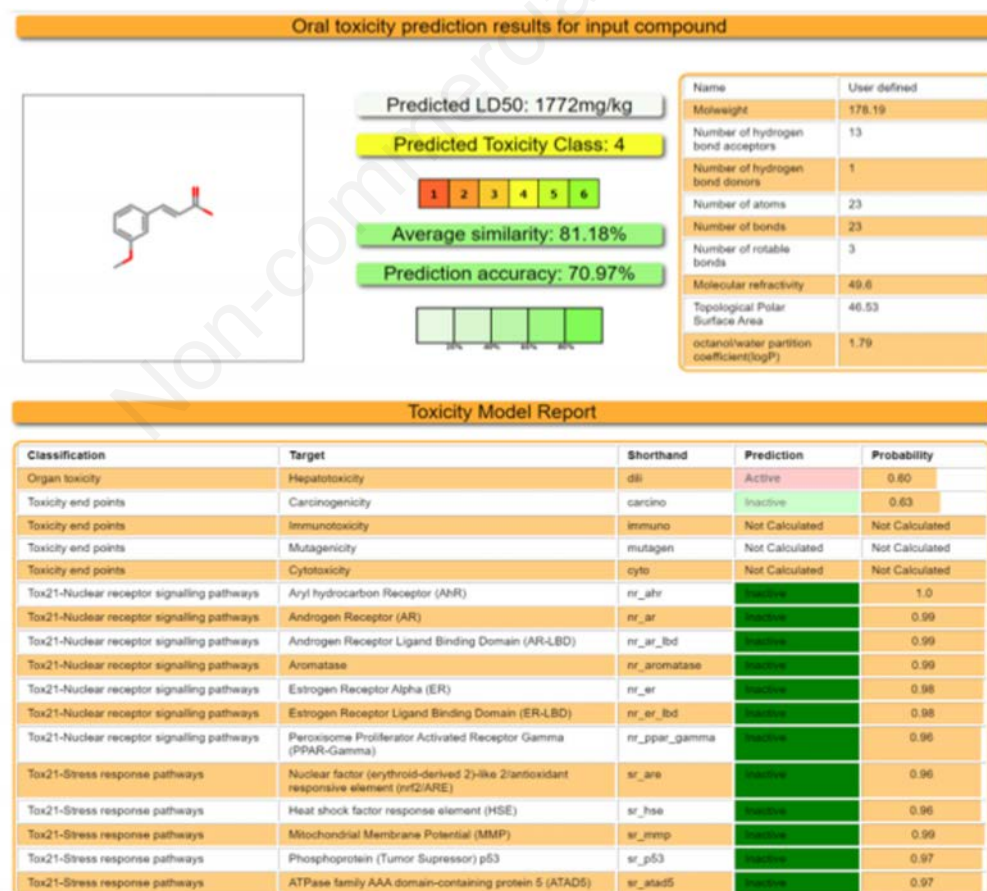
Oral toxicity prediction results for input compound

Predicted LD50: 1772mg/kg

Predicted Toxicity Class: 4

1 2 3 4 5 6

Average similarity: 81.18%

Prediction accuracy: 70.97%

20% 40% 60% 80%

| Name | User defined |
|---|---|
| Molweight | 178.19 |
| Number of hydrogen bond acceptors | 13 |
| Number of hydrogen bond donors | 1 |
| Number of atoms | 23 |
| Number of bonds | 23 |
| Number of rotable bonds | 3 |
| Molecular refractivity | 49.6 |
| Topological Polar Surface Area | 46.53 |
| octanol/water partition coefficient(logP) | 1.79 |

Non-commercial

Toxicity Model Report

| Classification | Target | Shorthand | Prediction | Probability |
|---|---|---|---|---|
| Organ toxicity | Hepatotoxicity | dili | Active | 0.60 |
| Toxicity end points | Carcinogenicity | carcino | Inactive | 0.63 |
| Toxicity end points | Immunotoxicity | immuno | Not Calculated | Not Calculated |
| Toxicity end points | Mutagenicity | mutagen | Not Calculated | Not Calculated |
| Toxicity end points | Cytotoxicity | cyto | Not Calculated | Not Calculated |
| Tox21-Nuclear receptor signalling pathways | Aryl hydrocarbon Receptor (AhR) | nr_ahr | Inactive | 1.0 |
| Tox21-Nuclear receptor signalling pathways | Androgen Receptor (AR) | nr_ar | Inactive | 0.99 |
| Tox21-Nuclear receptor signalling pathways | Androgen Receptor Ligand Binding Domain (AR-LBD) | nr_ar_lbd | Inactive | 0.99 |
| Tox21-Nuclear receptor signalling pathways | Aromatase | nr_aromatase | Inactive | 0.99 |
| Tox21-Nuclear receptor signalling pathways | Estrogen Receptor Alpha (ER) | nr_er | Inactive | 0.98 |
| Tox21-Nuclear receptor signalling pathways | Estrogen Receptor Ligand Binding Domain (ER-LBD) | nr_er_lbd | Inactive | 0.98 |
| Tox21-Nuclear receptor signalling pathways | Peroxisome Proliferator Activated Receptor Gamma (PPAR-Gamma) | nr_ppar_gamma | Inactive | 0.96 |
| Tox21-Stress response pathways | Nuclear factor (erythroid-derived 2)-like 2/antioxidant responsive element (nrf2/ARE) | sr_are | Inactive | 0.96 |
| Tox21-Stress response pathways | Heat shock factor response element (HSE) | sr_hse | Inactive | 0.96 |
| Tox21-Stress response pathways | Mitochondrial Membrane Potential (MMP) | sr_mmp | Inactive | 0.99 |
| Tox21-Stress response pathways | Phosphoprotein (Tumor Supressor) p53 | sr_p53 | Inactive | 0.97 |
| Tox21-Stress response pathways | ATPase family AAA domain-containing protein 5 (ATAD5) | sr_atad5 | Inactive | 0.97 |